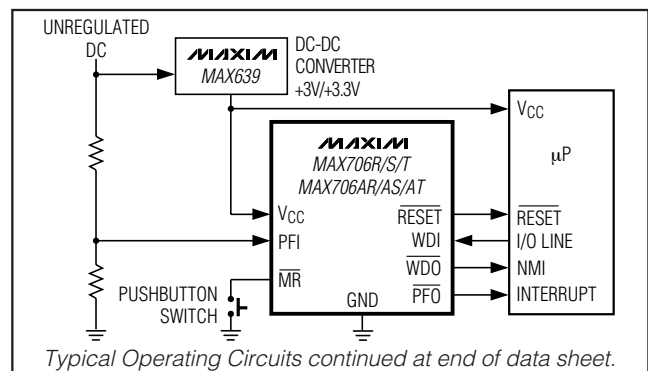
UNREGULATED DC

MAXIM
MAX639

DC-DC CONVERTER +3V/+3.3V

$V_{CC}$

μP

MAXIM
MAX706R/S/T
MAX706AR/AS/AT

$V_{CC}$

$\overline{RESET}$

$\overline{RESET}$

PFI

WDI

I/O LINE

$\overline{MR}$

$\overline{WDO}$

NMI

PUSHBUTTON SWITCH

GND

$\overline{PFO}$

INTERRUPT

Typical Operating Circuits continued at end of data sheet.